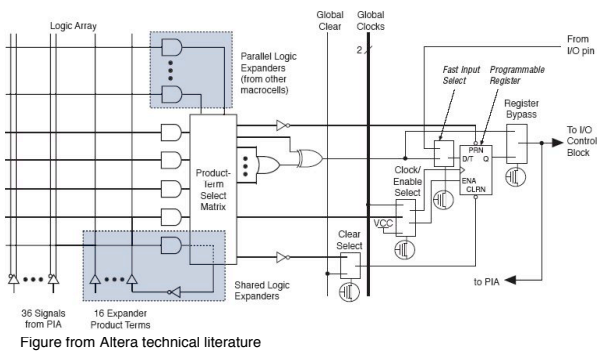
Logic Array

Parallel Logic Expanders (from other macrocells)

Global Clear

Global Clocks

2

From I/O pin

Fast Input Select

Programmable Register

Register Bypass

PRN D/T Q

ENA CLRN

To I/O Control Block

Product-Term Select Matrix

Clock/ Enable Select

VCC

Clear Select

Shared Logic Expanders

to PIA

36 Signals from PIA

16 Expander Product Terms

Figure from Altera technical literature